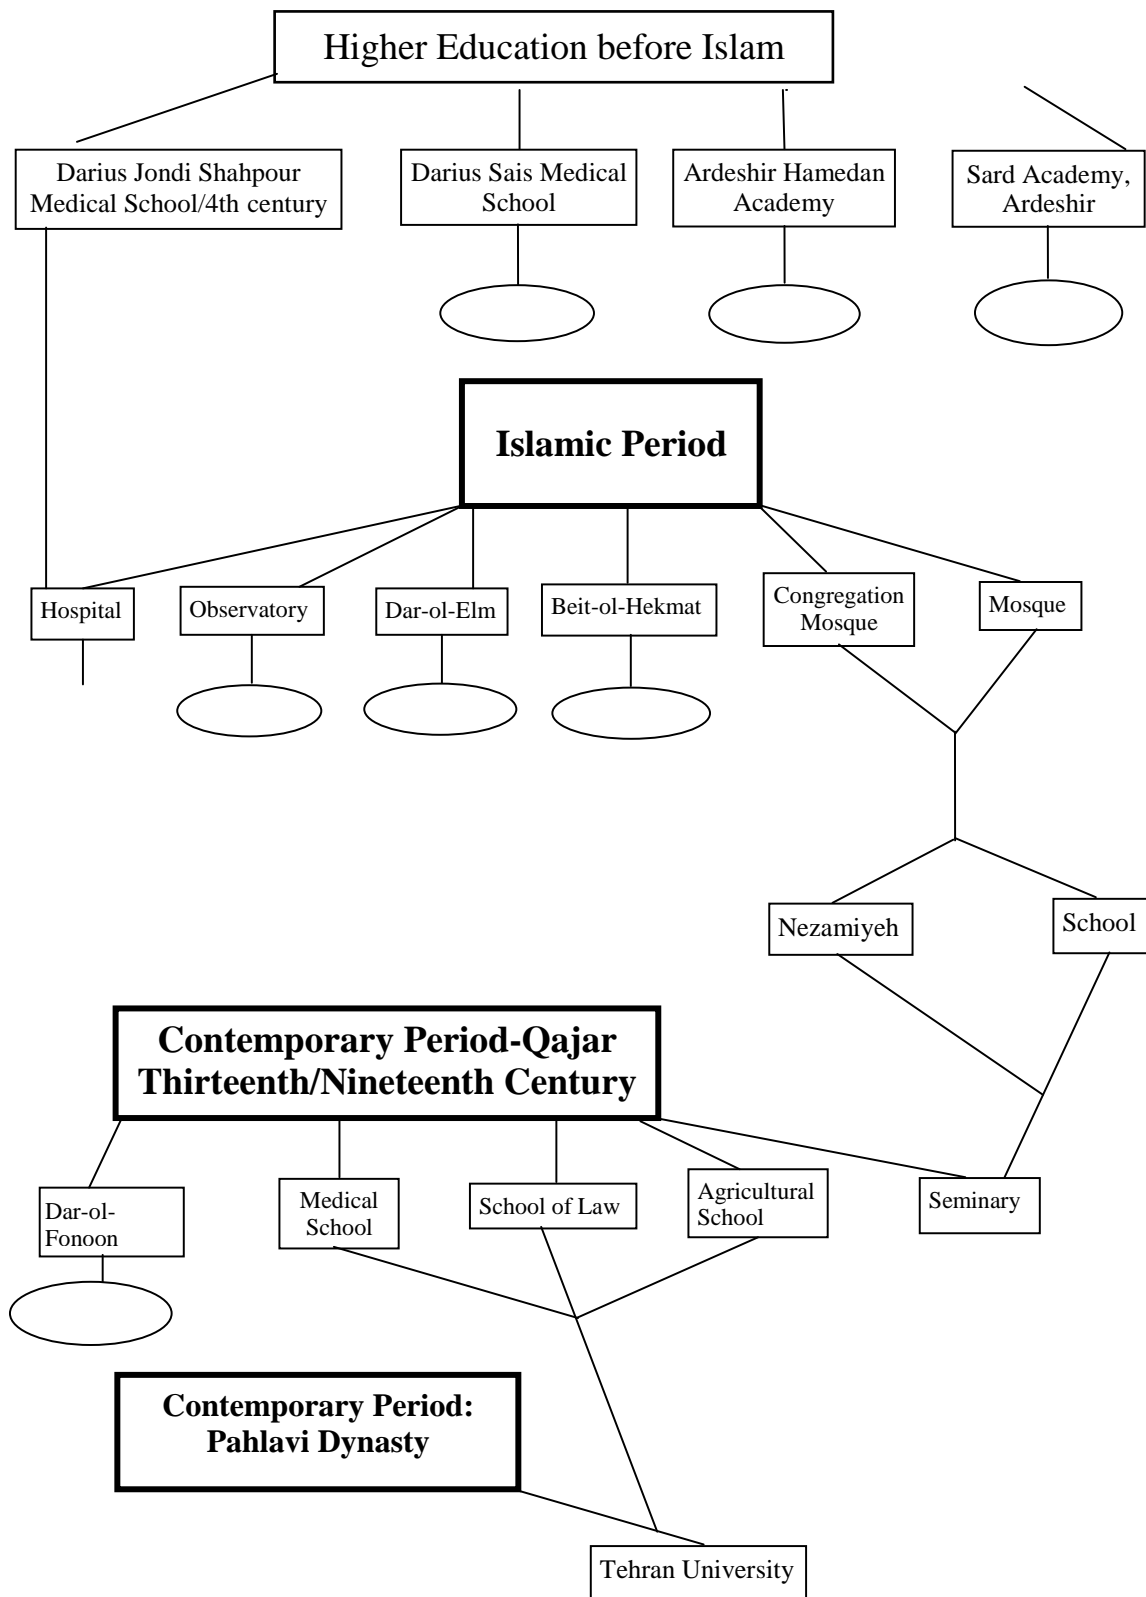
Higher Education before Islam

Darius Jondi Shahpour Medical School/4th century

Darius Sais Medical School

Ardeshir Hamedan Academy

Sard Academy, Ardeshir

**Islamic Period**

Hospital

Observatory

Dar-ol-Elm

Beit-ol-Hekmat

Congregation Mosque

Mosque

Nezamiyeh

School

**Contemporary Period-Qajar Thirteenth/Nineteenth Century**

Dar-ol-Fonoon

Medical School

School of Law

Agricultural School

Seminary

**Contemporary Period: Pahlavi Dynasty**

Tehran University